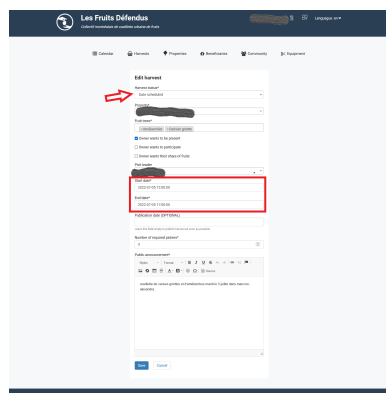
Les Fruits Défendus
Collectif montréalais de cueillette urbaine de fruits

Language: en

Calendar
Harvests
Properties
Beneficiaries
Community
Equipment

Edit harvest

Harvest status*
Date scheduled

Property*

Fruit trees*
× Amelanchier × Cerisier griotte

Owner wants to be present
Owner wants to participate
Owner wants their share of fruits

Pick leader

Start date*
2022-07-05 10:00:00

End date*
2022-07-05 11:00:00

Publication date (OPTIONAL)

Leave this field empty to publish as soon as possible

Number of required pickers*
8

Public announcement*

Styles Format B I U S Source

cueillette de cerises griottes et d'amélanchiers environ 7 petits dans mon arrière-cour

Save Cancel